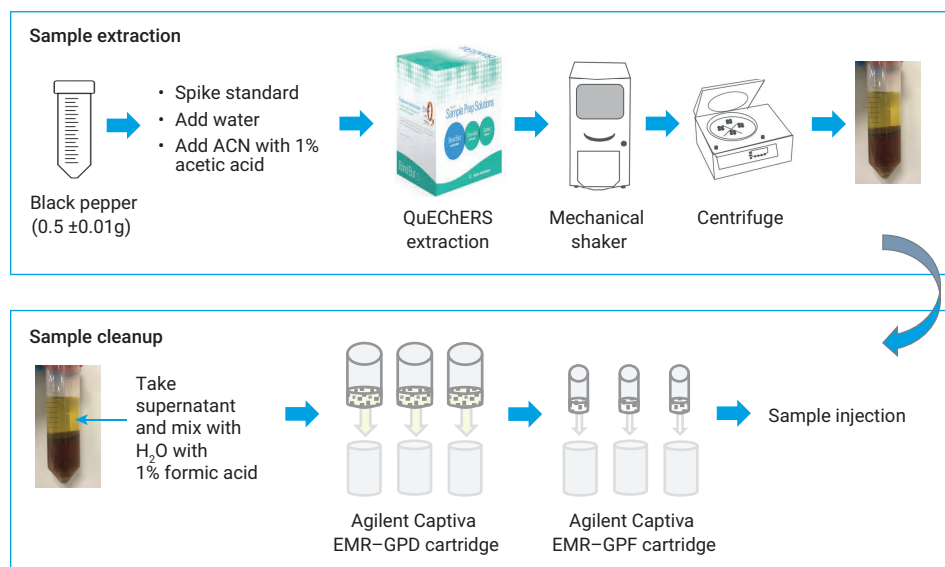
Sample extraction

Black pepper (0.5 ±0.01g)

- Spike standard
- Add water
- Add ACN with 1% acetic acid

Sample Prep Solutions

QuEChERS extraction

Mechanical shaker

Centrifuge

Sample cleanup

Take supernatant and mix with $H_2O$ with 1% formic acid

Agilent Captiva EMR–GPD cartridge

Agilent Captiva EMR–GPF cartridge

Sample injection